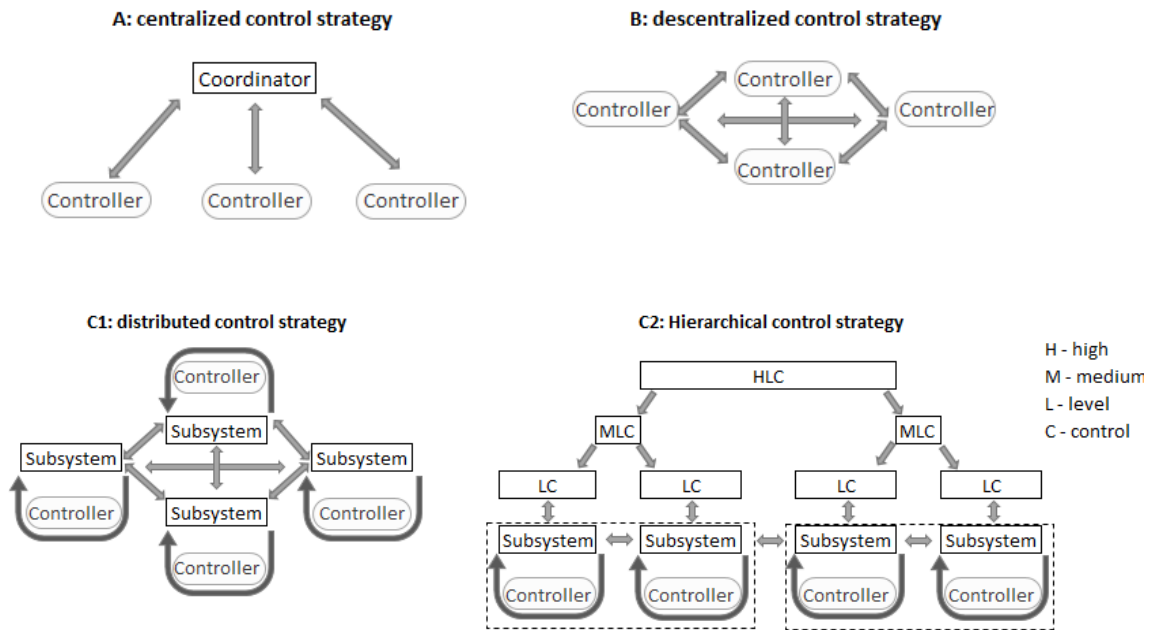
A: centralized control strategy

Coordinator

Controller

Controller

Controller

B: descentralized control strategy

Controller

Controller

Controller

Controller

C1: distributed control strategy

Controller

Subsystem

Subsystem

Subsystem

Subsystem

Controller

Controller

Controller

C2: Hierarchical control strategy

H - high
M - medium
L - level
C - control

HLC

MLC

MLC

LC

LC

LC

LC

Subsystem

Subsystem

Subsystem

Subsystem

Controller

Controller

Controller

Controller